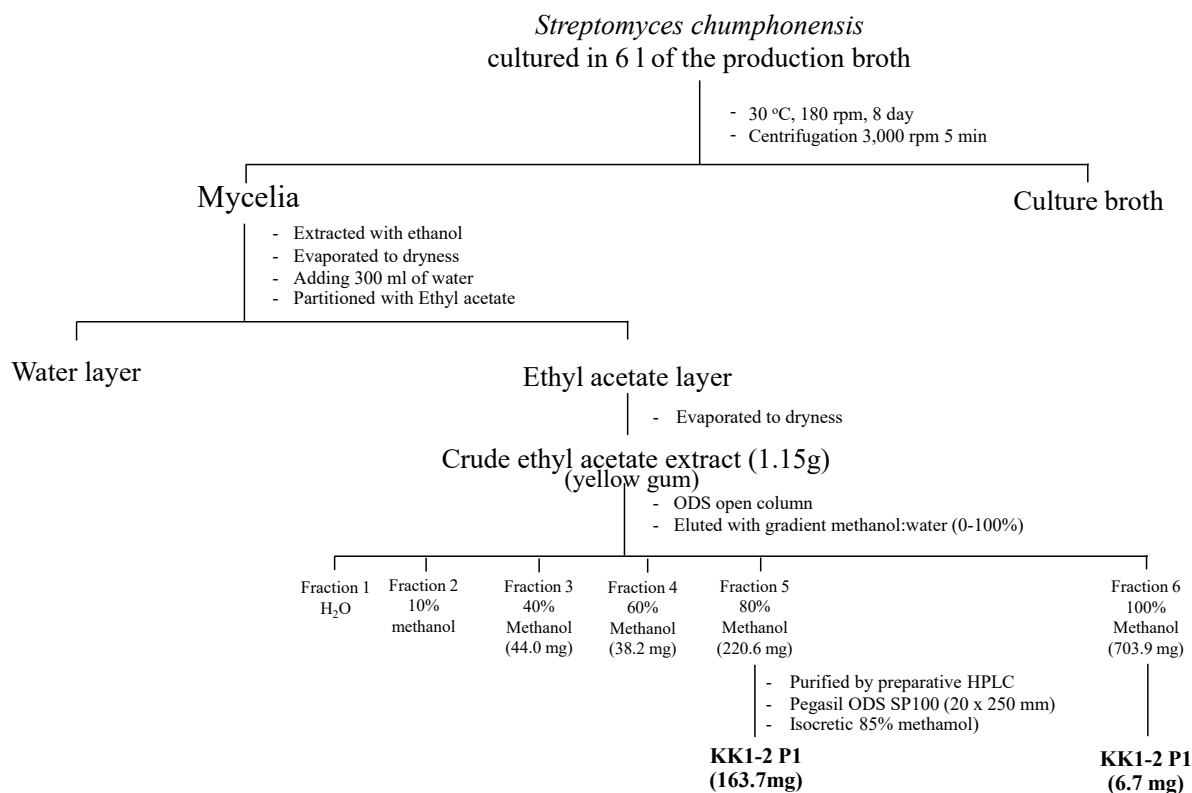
Streptomyces chumphonensis
cultured in 6 l of the production broth

- 30 °C, 180 rpm, 8 day
- Centrifugation 3,000 rpm 5 min

Mycelia

Culture broth

- Extracted with ethanol
- Evaporated to dryness
- Adding 300 ml of water
- Partitioned with Ethyl acetate

Water layer

Ethyl acetate layer

- Evaporated to dryness

Crude ethyl acetate extract (1.15g)
(yellow gum)

- ODS open column
- Eluted with gradient methanol:water (0-100%)

Fraction 1
$H_2O$

Fraction 2
10%
methanol

Fraction 3
40%
Methanol
(44.0 mg)

Fraction 4
60%
Methanol
(38.2 mg)

Fraction 5
80%
Methanol
(220.6 mg)

Fraction 6
100%
Methanol
(703.9 mg)

- Purified by preparative HPLC
- Pegasil ODS SP100 (20 x 250 mm)
- Isocretic 85% methamol)

KK1-2 P1
(163.7mg)

KK1-2 P1
(6.7 mg)